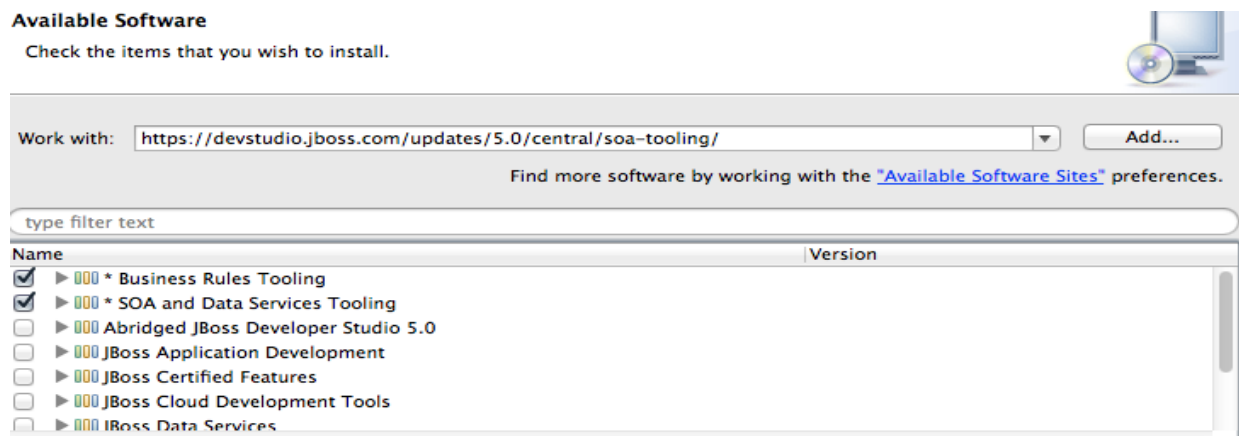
Available Software

Check the items that you wish to install.

Work with: https://devstudio.jboss.com/updates/5.0/central/soa-tooling/ Add...

Find more software by working with the "Available Software Sites" preferences.

type filter text

| Name | Version |
|---|---|
| * Business Rules Tooling | |
| * SOA and Data Services Tooling | |
| Abridged JBoss Developer Studio 5.0 | |
| JBoss Application Development | |
| JBoss Certified Features | |
| JBoss Cloud Development Tools | |
| JBoss Data Services | |